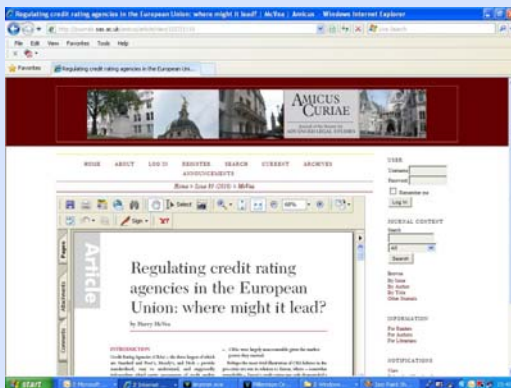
Regulating credit rating agencies in the European Union: where might it lead? | McVea | Amicus Windows Internet Explorer

http://journals.sas.ac.uk/amicus/article/view/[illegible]

File Edit View Favorites Tools Help

Favorites

Regulating credit rating agencies in the European Uni...

AMICUS CURIAE

HOME ABOUT LOG IN REGISTER SEARCH CURRENT ARCHIVES ANNOUNCEMENTS

Home > Issue 81 (2010) > McVea

USER

Username

Password

Remember me

Log In

JOURNAL CONTENT

Search

All

Search

Browse
By Issue
By Author
By Title
Other Journals

INFORMATION

For Readers
For Authors
For Librarians

NOTIFICATIONS

Select

60%

Sign

Pages

Attachments

Comments

Article

Regulating credit rating agencies in the European Union: where might it lead?

by Harry McVea

INTRODUCTION

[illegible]

start

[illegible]